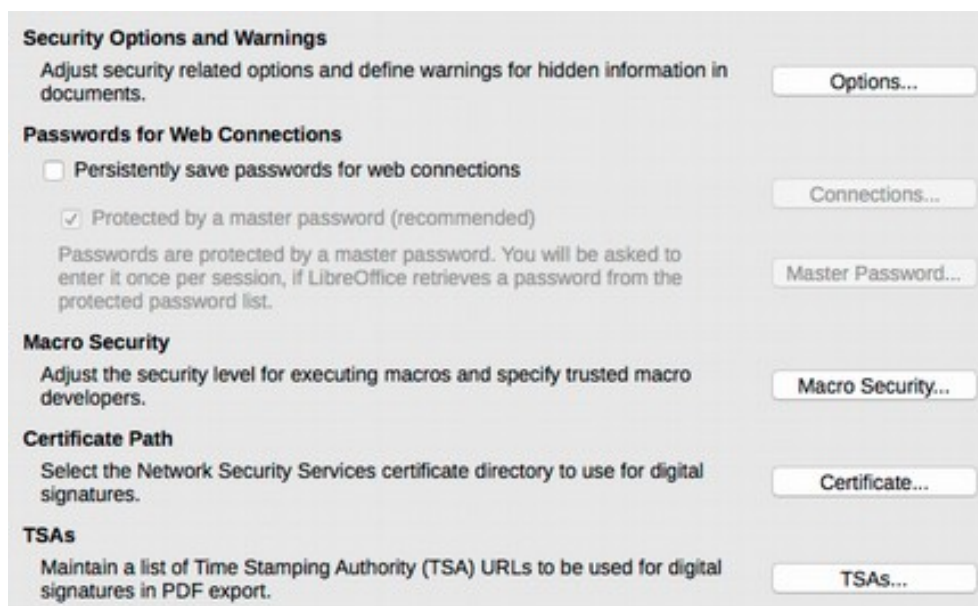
Security Options and Warnings

Adjust security related options and define warnings for hidden information in documents.

Options...

Passwords for Web Connections

Persistently save passwords for web connections

Connections...

Protected by a master password (recommended)

Passwords are protected by a master password. You will be asked to enter it once per session, if LibreOffice retrieves a password from the protected password list.

Master Password...

Macro Security

Adjust the security level for executing macros and specify trusted macro developers.

Macro Security...

Certificate Path

Select the Network Security Services certificate directory to use for digital signatures.

Certificate...

TSAs

Maintain a list of Time Stamping Authority (TSA) URLs to be used for digital signatures in PDF export.

TSAs...